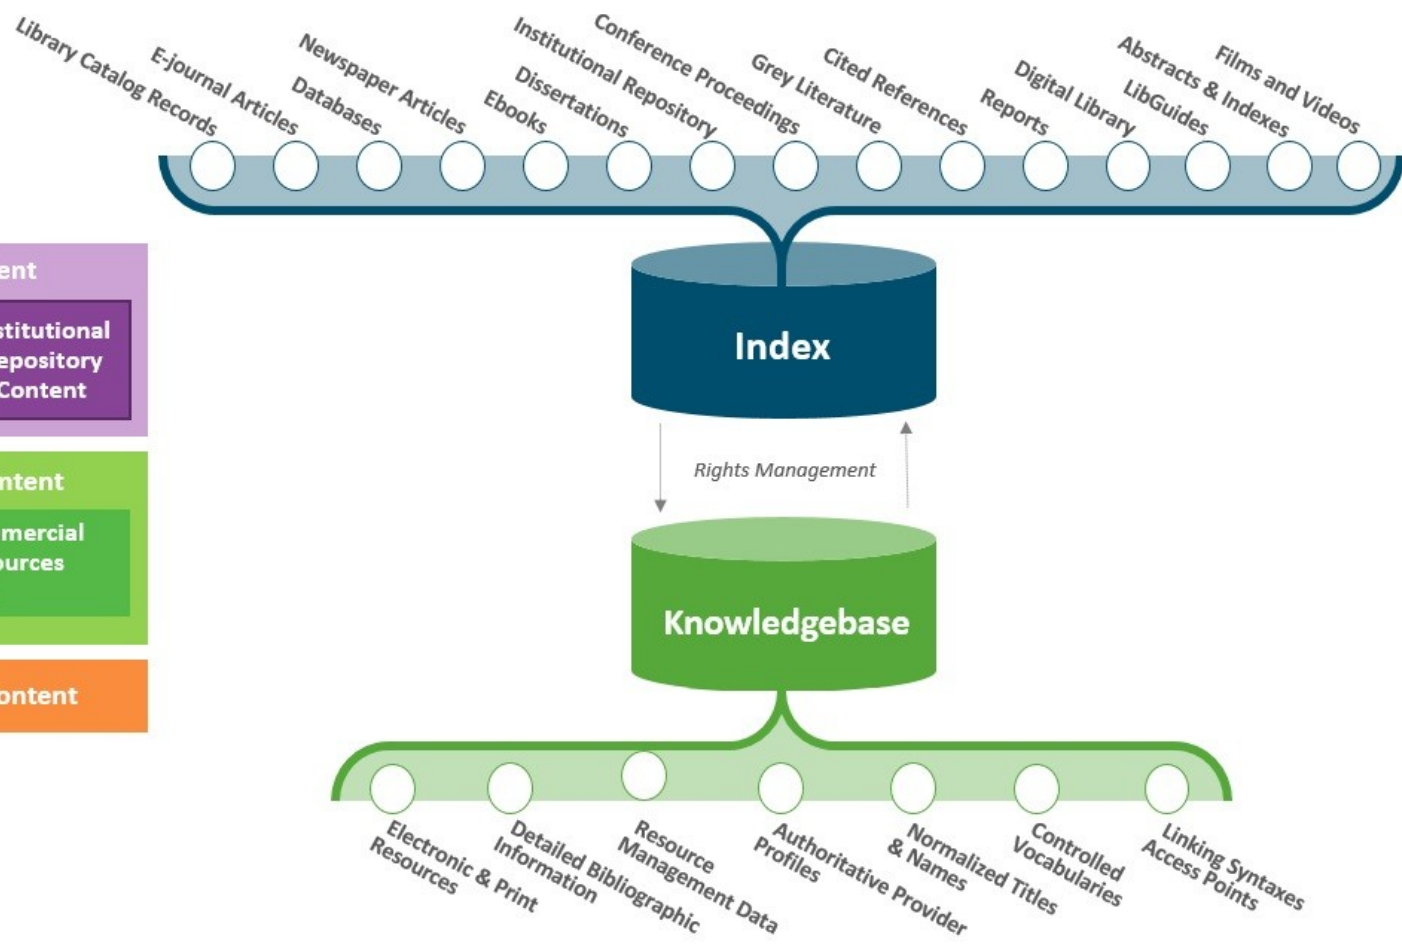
Library Catalog Records
E-journal Articles
Databases
Newspaper Articles
Ebooks
Dissertations
Institutional Repository
Conference Proceedings
Grey Literature
Cited References
Reports
Digital Library
LibGuides
Abstracts & Indexes
Films and Videos

ent
stitutional epository Content

ntent
mercial ources

ontent

Index

Rights Management

Knowledgebase

Electronic & Print Resources
Detailed Bibliographic Information
Resource Management Data
Authoritative Provider Profiles
Normalized Titles & Names
Controlled Vocabularies
Linking Syntaxes Access Points